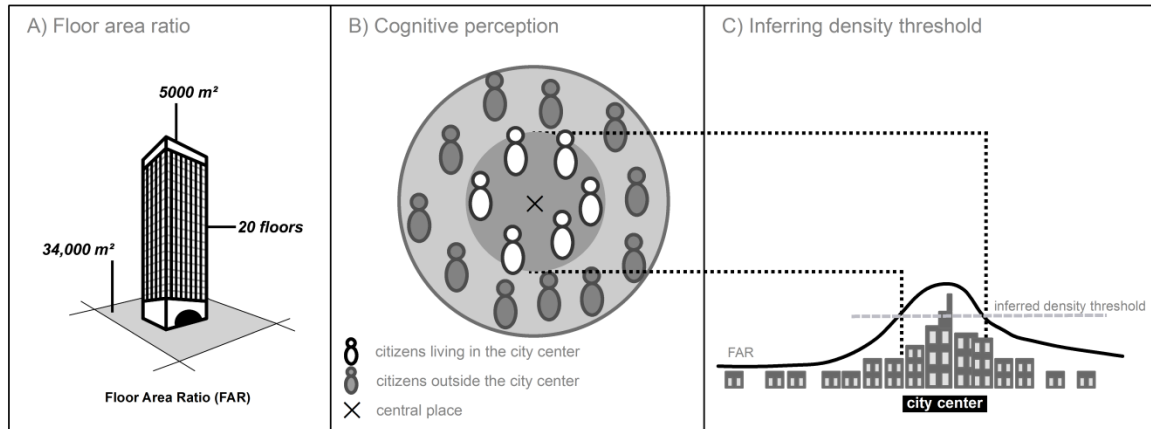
A) Floor area ratio

5000 m²

20 floors

34,000 m²

Floor Area Ratio (FAR)

B) Cognitive perception

citizens living in the city center

citizens outside the city center

central place

C) Inferring density threshold

inferred density threshold

FAR

city center